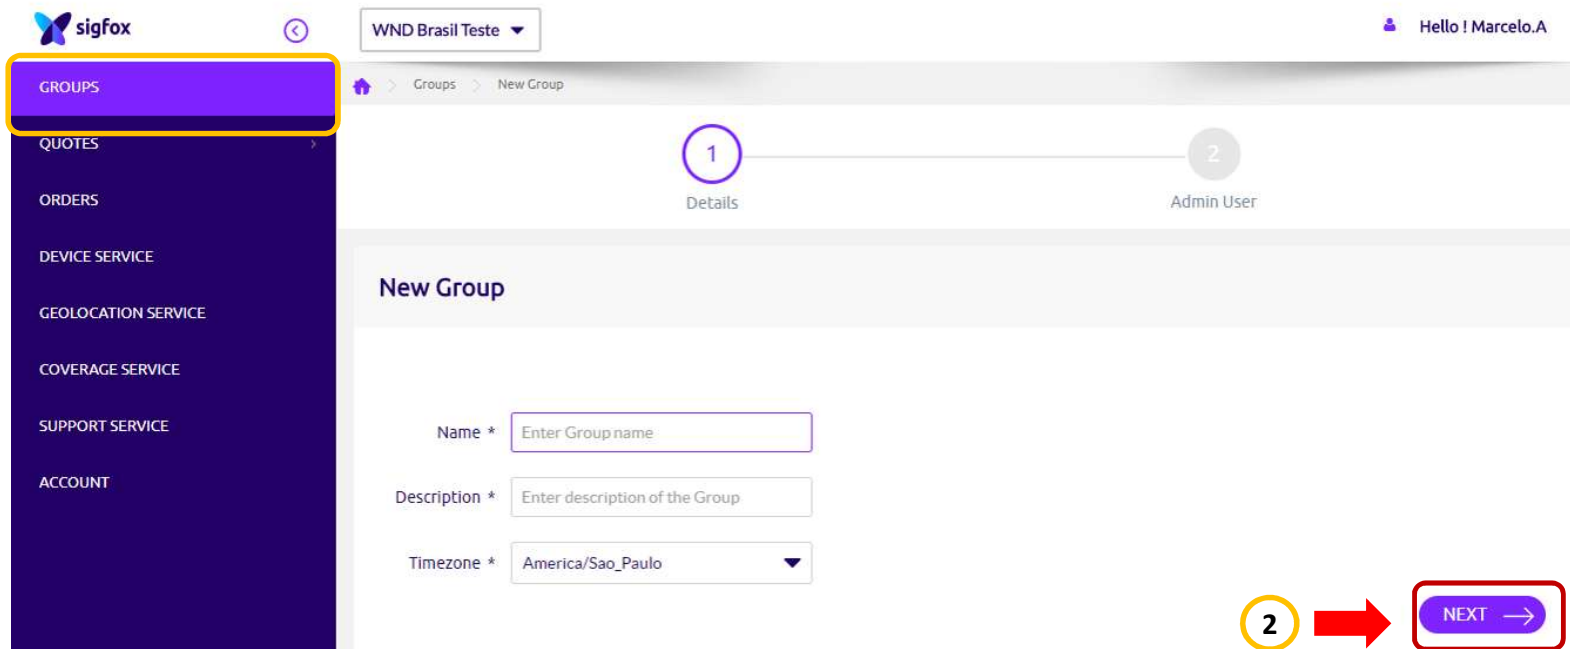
sigfox

WND Brasil Teste

Hello ! Marcelo.A

GROUPS

QUOTES

ORDERS

DEVICE SERVICE

GEOLOCATION SERVICE

COVERAGE SERVICE

SUPPORT SERVICE

ACCOUNT

Groups > New Group

1
Details

2
Admin User

New Group

Name * Enter Group name

Description * Enter description of the Group

Timezone * America/Sao_Paulo

2

NEXT